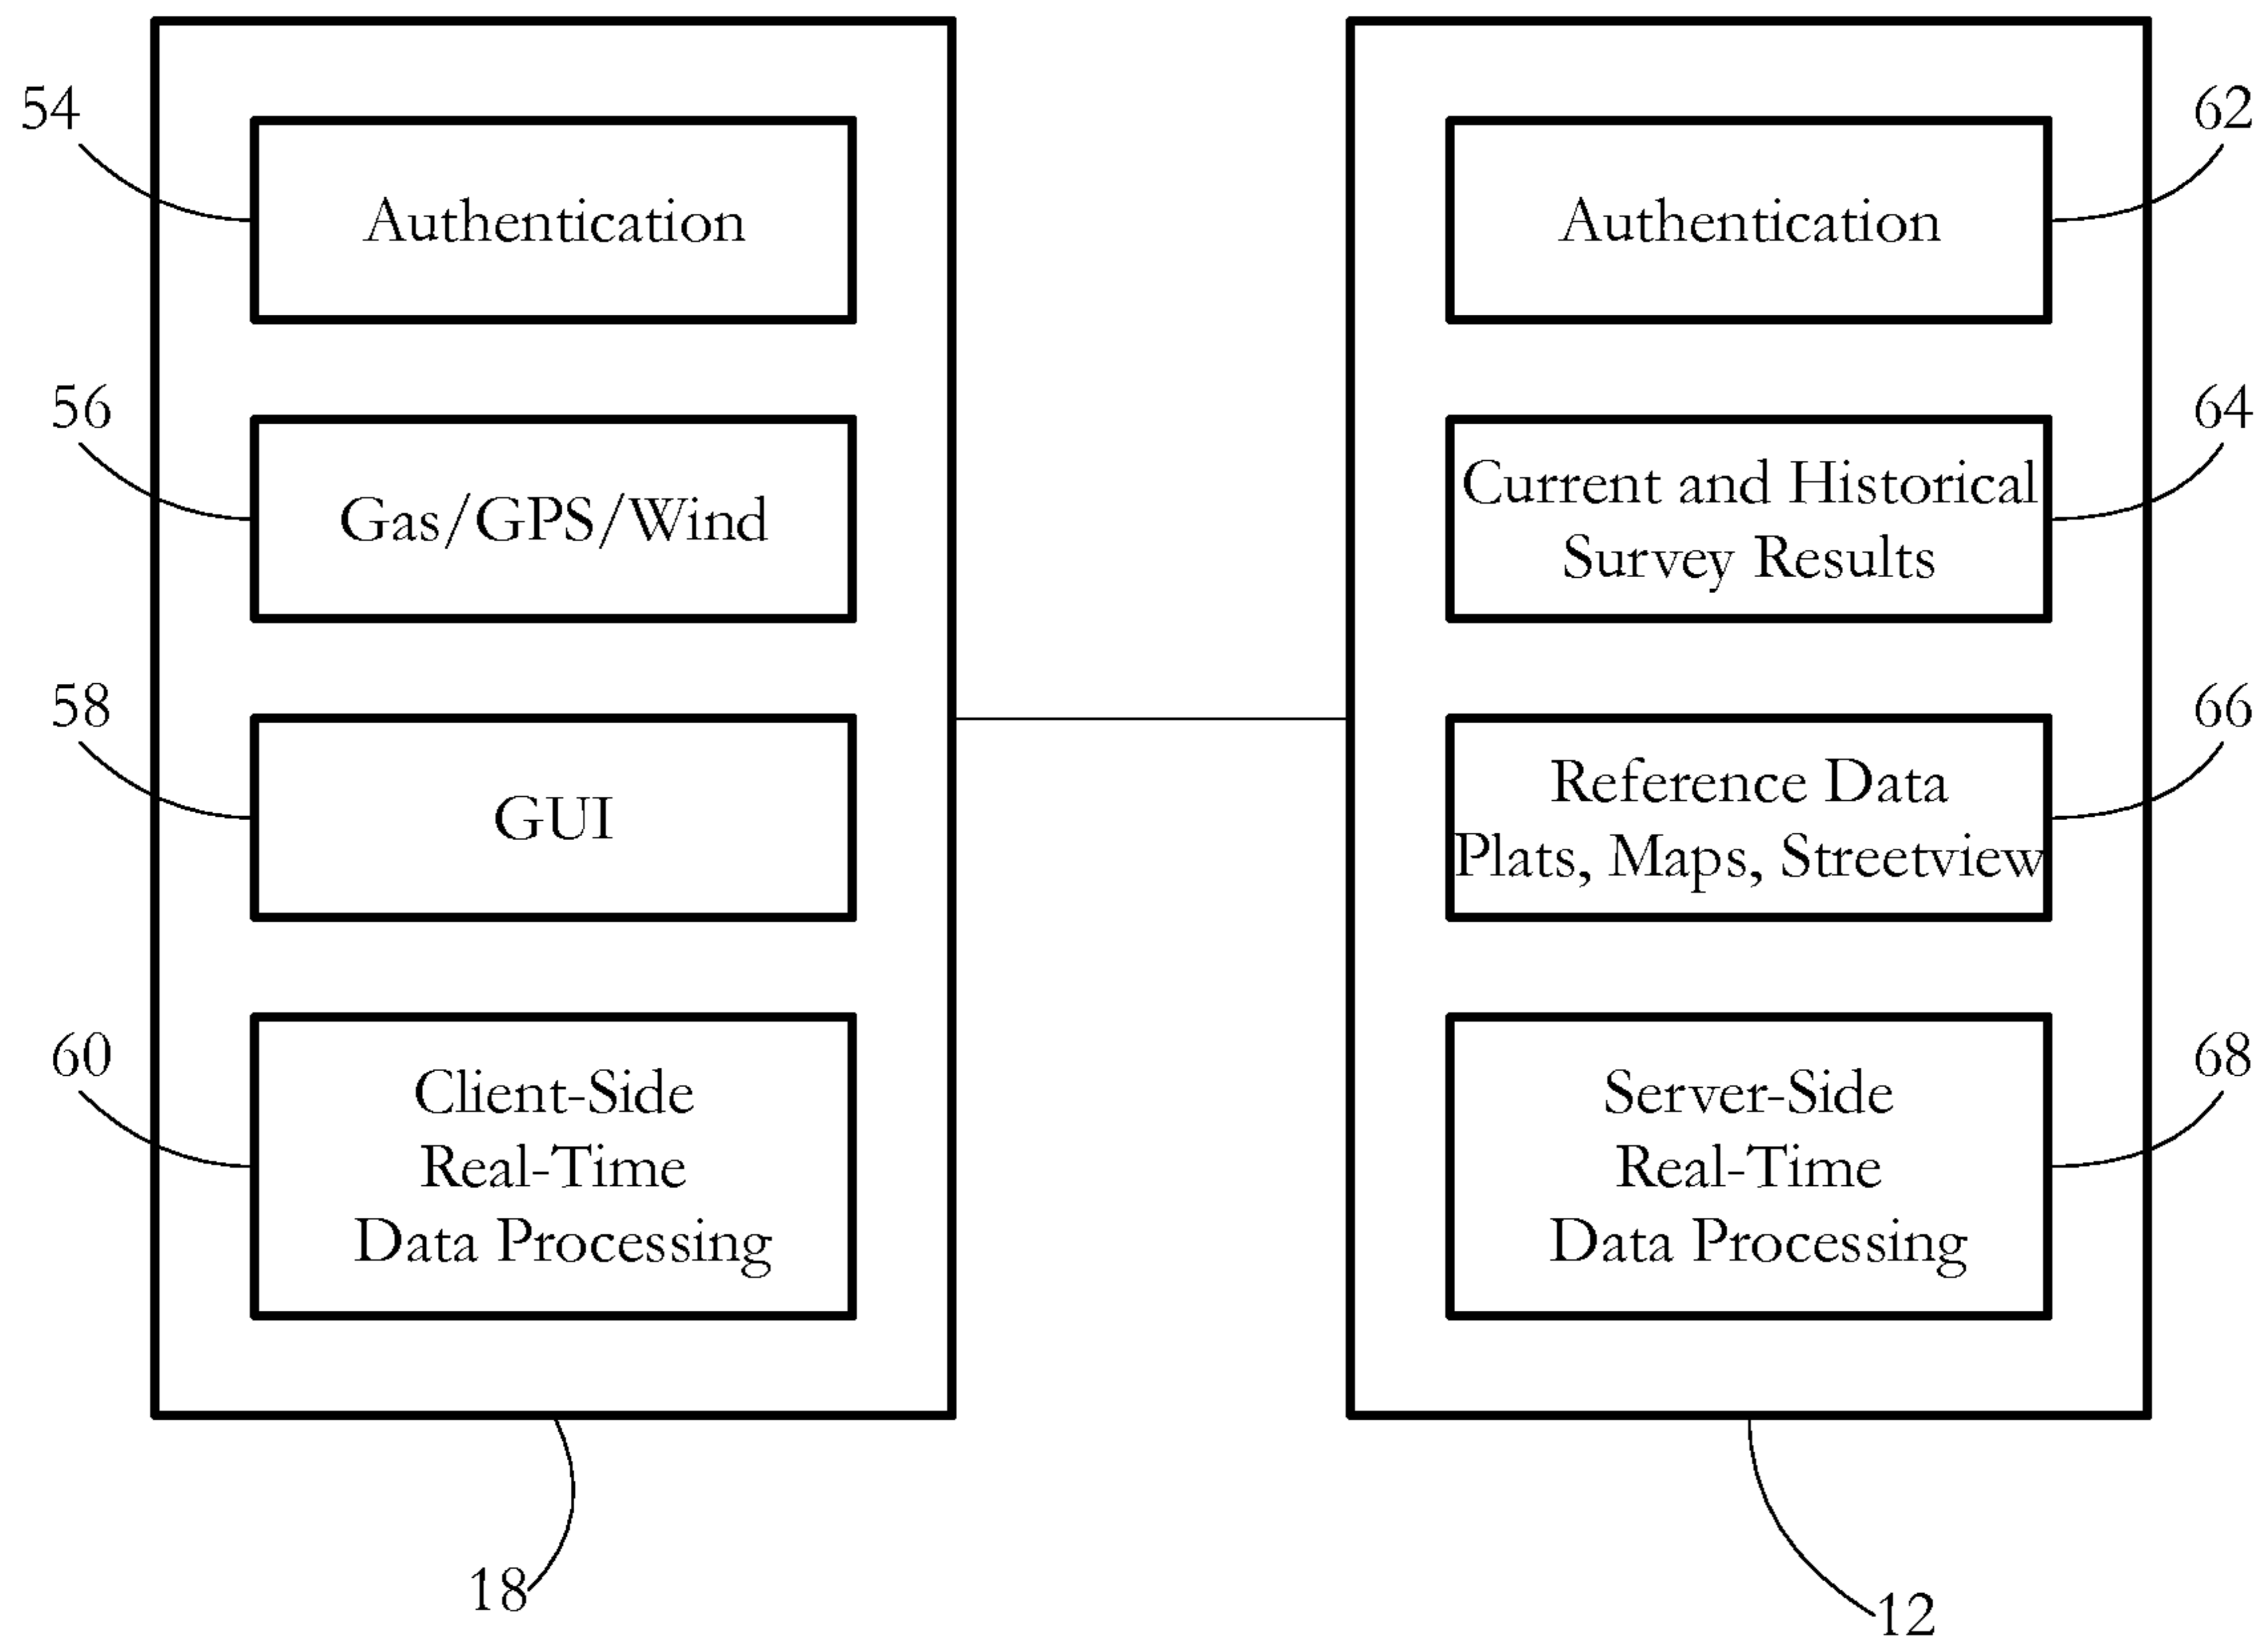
54
Authentication

56
Gas/GPS/Wind

58
GUI

60
Client-Side
Real-Time
Data Processing

18

62
Authentication

64
Current and Historical
Survey Results

66
Reference Data
Plats, Maps, Streetview

68
Server-Side
Real-Time
Data Processing

12